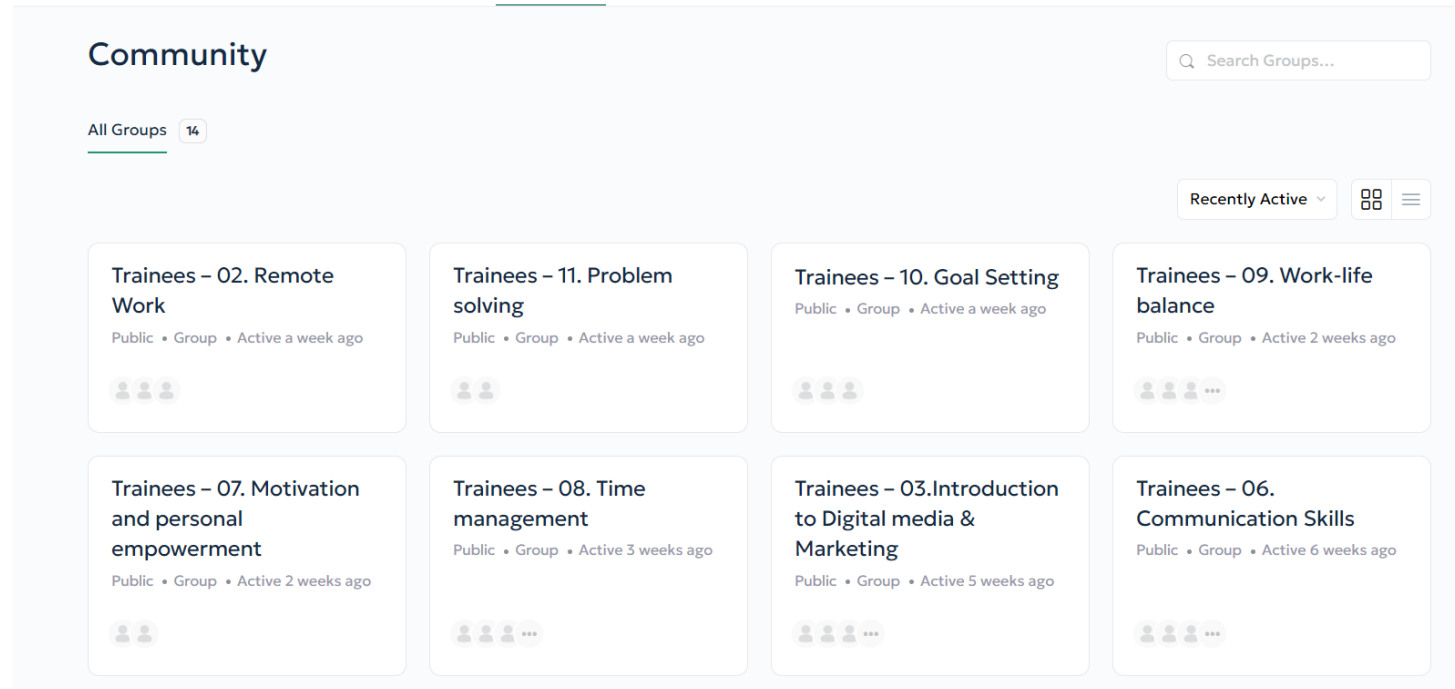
Community

Search Groups...

All Groups 14

Recently Active

Trainees – 02. Remote Work
Public • Group • Active a week ago

Trainees – 11. Problem solving
Public • Group • Active a week ago

Trainees – 10. Goal Setting
Public • Group • Active a week ago

Trainees – 09. Work-life balance
Public • Group • Active 2 weeks ago

Trainees – 07. Motivation and personal empowerment
Public • Group • Active 2 weeks ago

Trainees – 08. Time management
Public • Group • Active 3 weeks ago

Trainees – 03.Introduction to Digital media & Marketing
Public • Group • Active 5 weeks ago

Trainees – 06. Communication Skills
Public • Group • Active 6 weeks ago